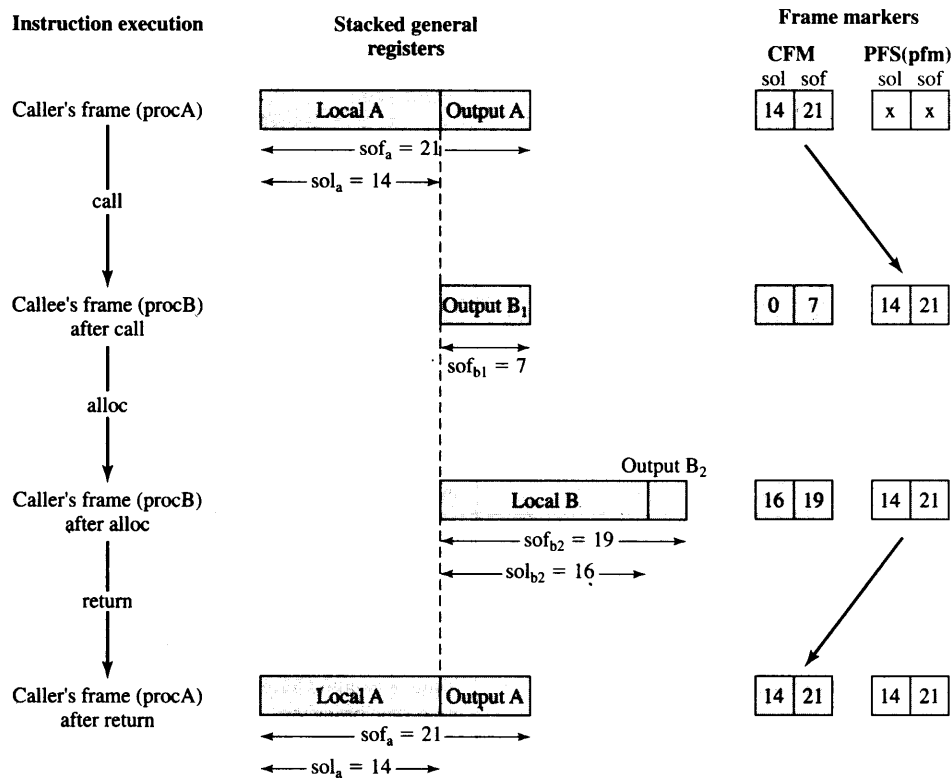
Instruction execution

Stacked general registers

Frame markers

CFM

sol sof

PFS(pfm)

sol sof

Caller's frame (procA)

Local A

Output A

14 21

x x

$sof_a = 21$

$sol_a = 14$

call

Callee's frame (procB) after call

Output $B_1$

0 7

14 21

$sof_{b1} = 7$

alloc

Output $B_2$

Caller's frame (procB) after alloc

Local B

16 19

14 21

$sof_{b2} = 19$

$sol_{b2} = 16$

return

Caller's frame (procA) after return

Local A

Output A

14 21

14 21

$sof_a = 21$

$sol_a = 14$